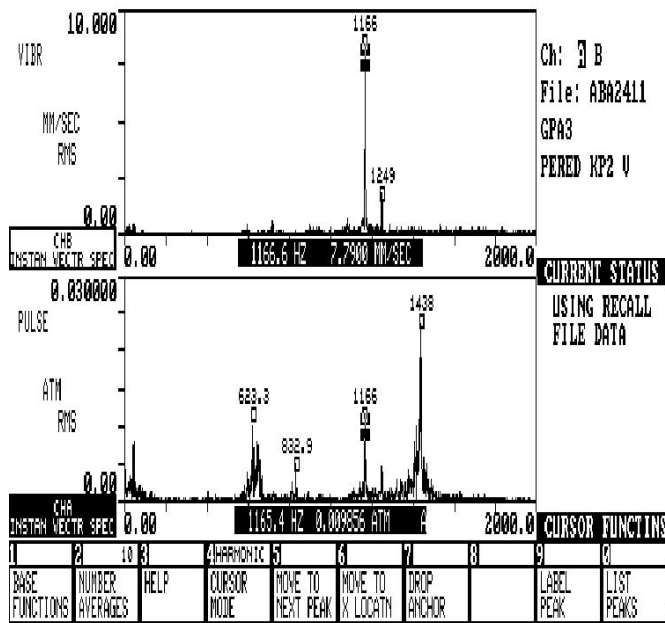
10.000

VIBR

MM/SEC
RMS

0.00

CHB
INSTAN VECTR SPEC

1166

1249

0.00

1166.6 HZ 7.7900 MM/SEC

2000.0

Ch: B
File: ABA2411
GPA3
PERED KP2 V

CURRENT STATUS

USING RECALL
FILE DATA

0.030000

PULSE

ATM
RMS

0.00

CHA
INSTAN VECTR SPEC

623.3

832.9

1166

1438

0.00

1165.4 HZ 0.009856 ATM A

2000.0

CURSOR FUNCTNS

| 1 | 2 10 | 3 | 4 HARMONIC | 5 | 6 | 7 | 8 | 9 | 0 |
|---|---|---|---|---|---|---|---|---|---|
| BASE FUNCTIONS | NUMBER AVERAGES | HELP | CURSOR MODE | MOVE TO NEXT PEAK | MOVE TO X LOCATN | DROP ANCHOR | | LABEL PEAK | LIST PEAKS |